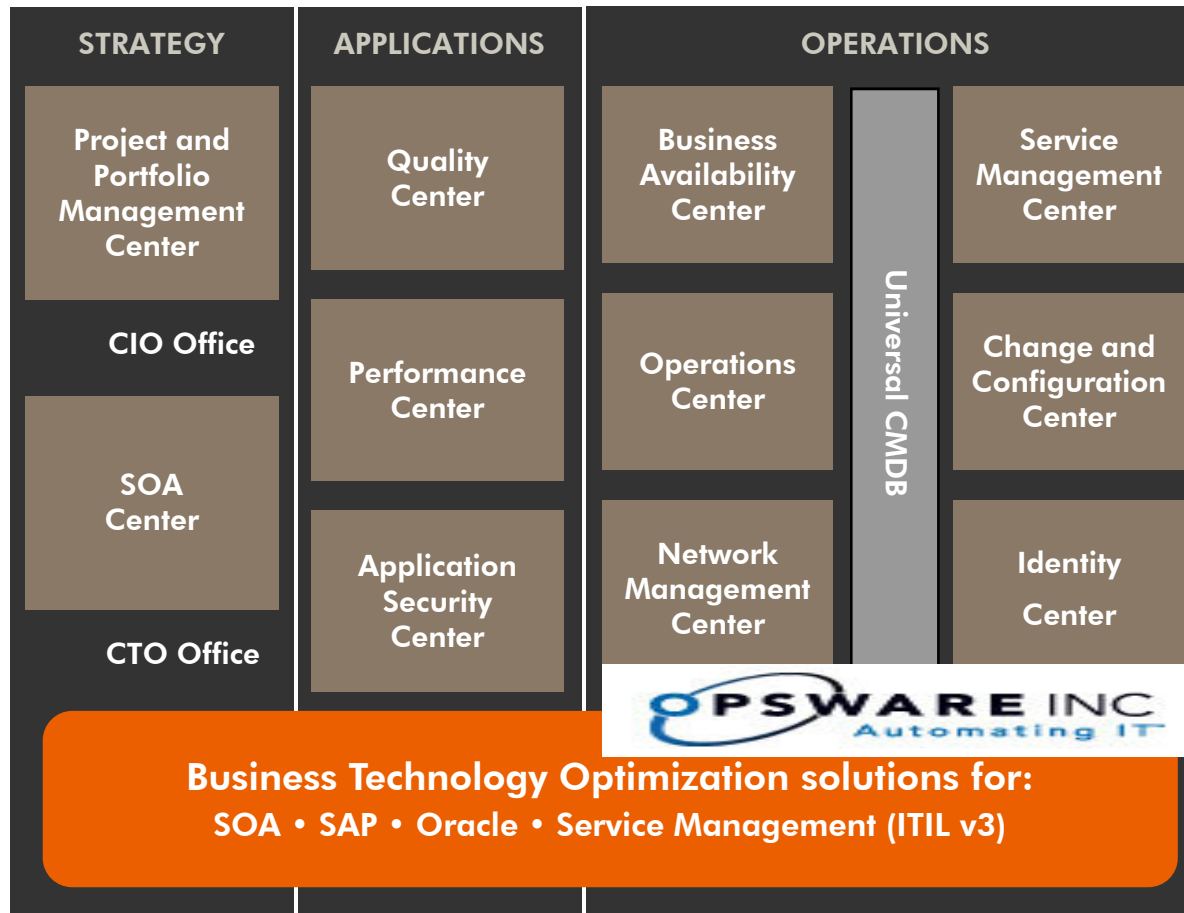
STRATEGY

Project and Portfolio Management Center

CIO Office

SOA Center

CTO Office

APPLICATIONS

Quality Center

Performance Center

Application Security Center

OPERATIONS

Business Availability Center

Operations Center

Network Management Center

Universal CMDB

Service Management Center

Change and Configuration Center

Identity Center

OPSWARE INC
Automating IT™

Business Technology Optimization solutions for:
SOA • SAP • Oracle • Service Management (ITIL v3)